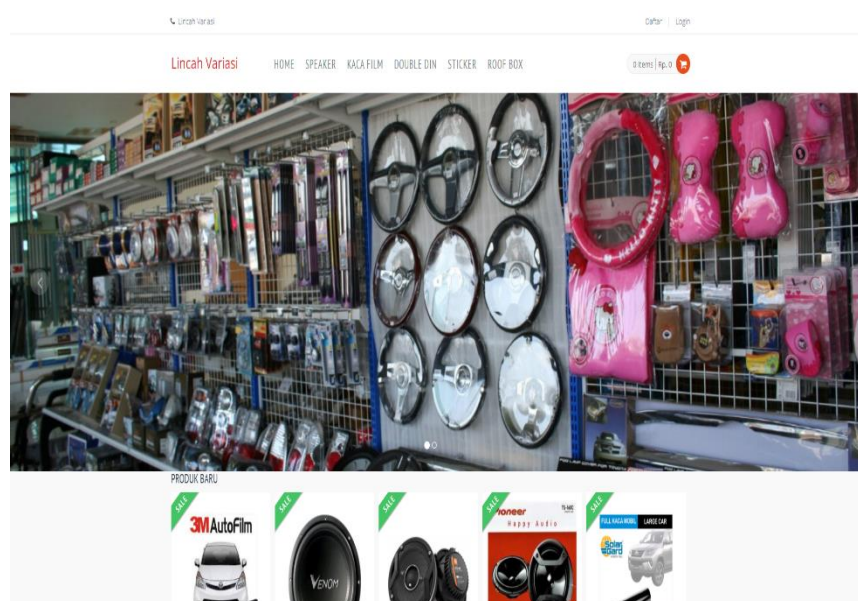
Lincah Variasi

Daftar | Login

Lincah Variasi

HOME SPEAKER KACA FILM DOUBLE DIN STICKER ROOF BOX

0 items | Rp. 0

PRODUK BARU

SALE

3M AutoFilm

SALE

VENOM

SALE

SALE

Pioneer

Happy Audio

SALE

FULL KACA MOBIL LARGE CAR

Solar Guard